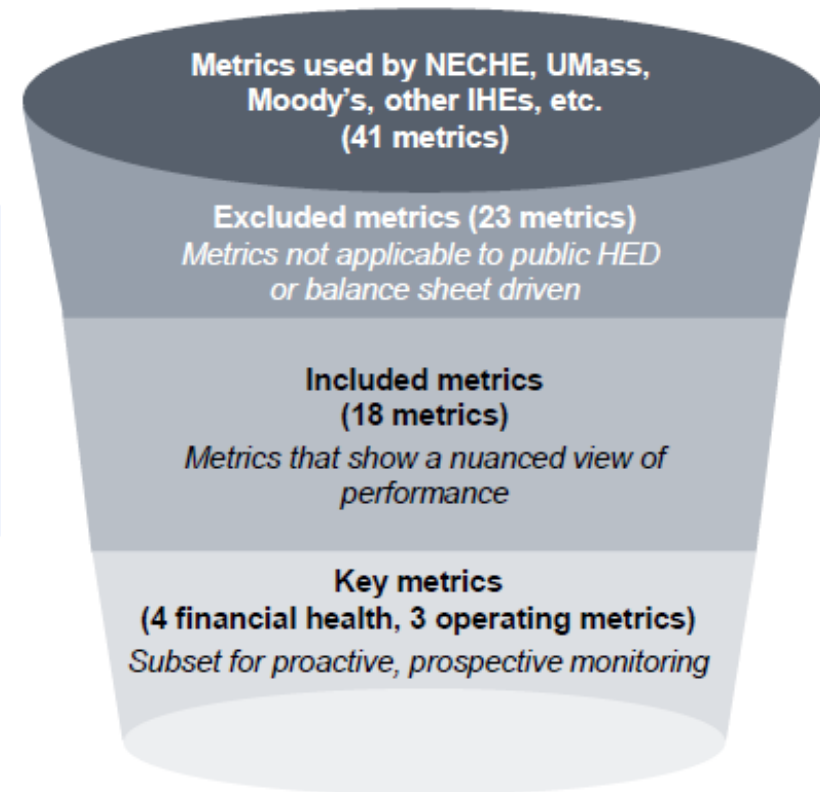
Metrics used by NECHE, UMass, Moody's, other IHEs, etc. (41 metrics)

Excluded metrics (23 metrics)
Metrics not applicable to public HED or balance sheet driven

Included metrics (18 metrics)
Metrics that show a nuanced view of performance

Key metrics (4 financial health, 3 operating metrics)
Subset for proactive, prospective monitoring